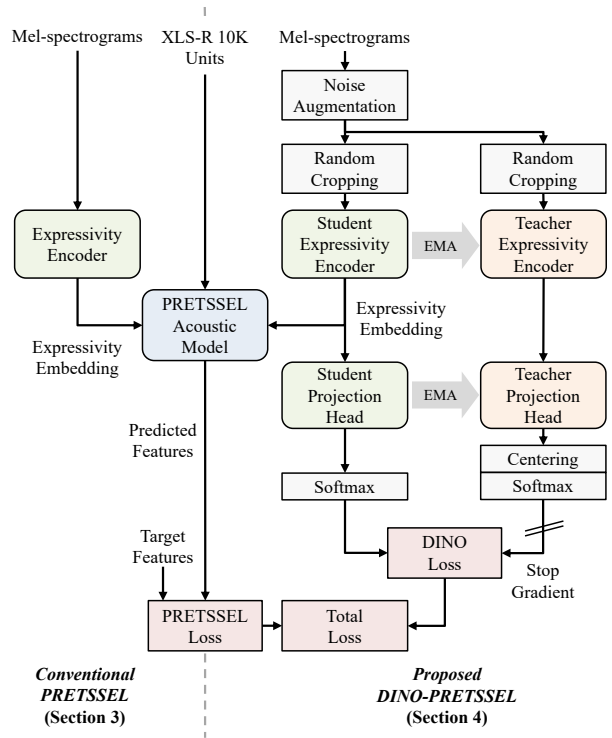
Mel-spectrograms

XLS-R 10K Units

Mel-spectrograms

Noise Augmentation

Random Cropping

Random Cropping

Expressivity Encoder

Student Expressivity Encoder

EMA

Teacher Expressivity Encoder

PRETSSEL Acoustic Model

Expressivity Embedding

Expressivity Embedding

Student Projection Head

EMA

Teacher Projection Head

Predicted Features

Centering

Softmax

Softmax

Target Features

DINO Loss

Stop Gradient

PRETSSEL Loss

Total Loss

*Conventional PRETSSEL*
**(Section 3)**

*Proposed DINO-PRETSSEL*
**(Section 4)**